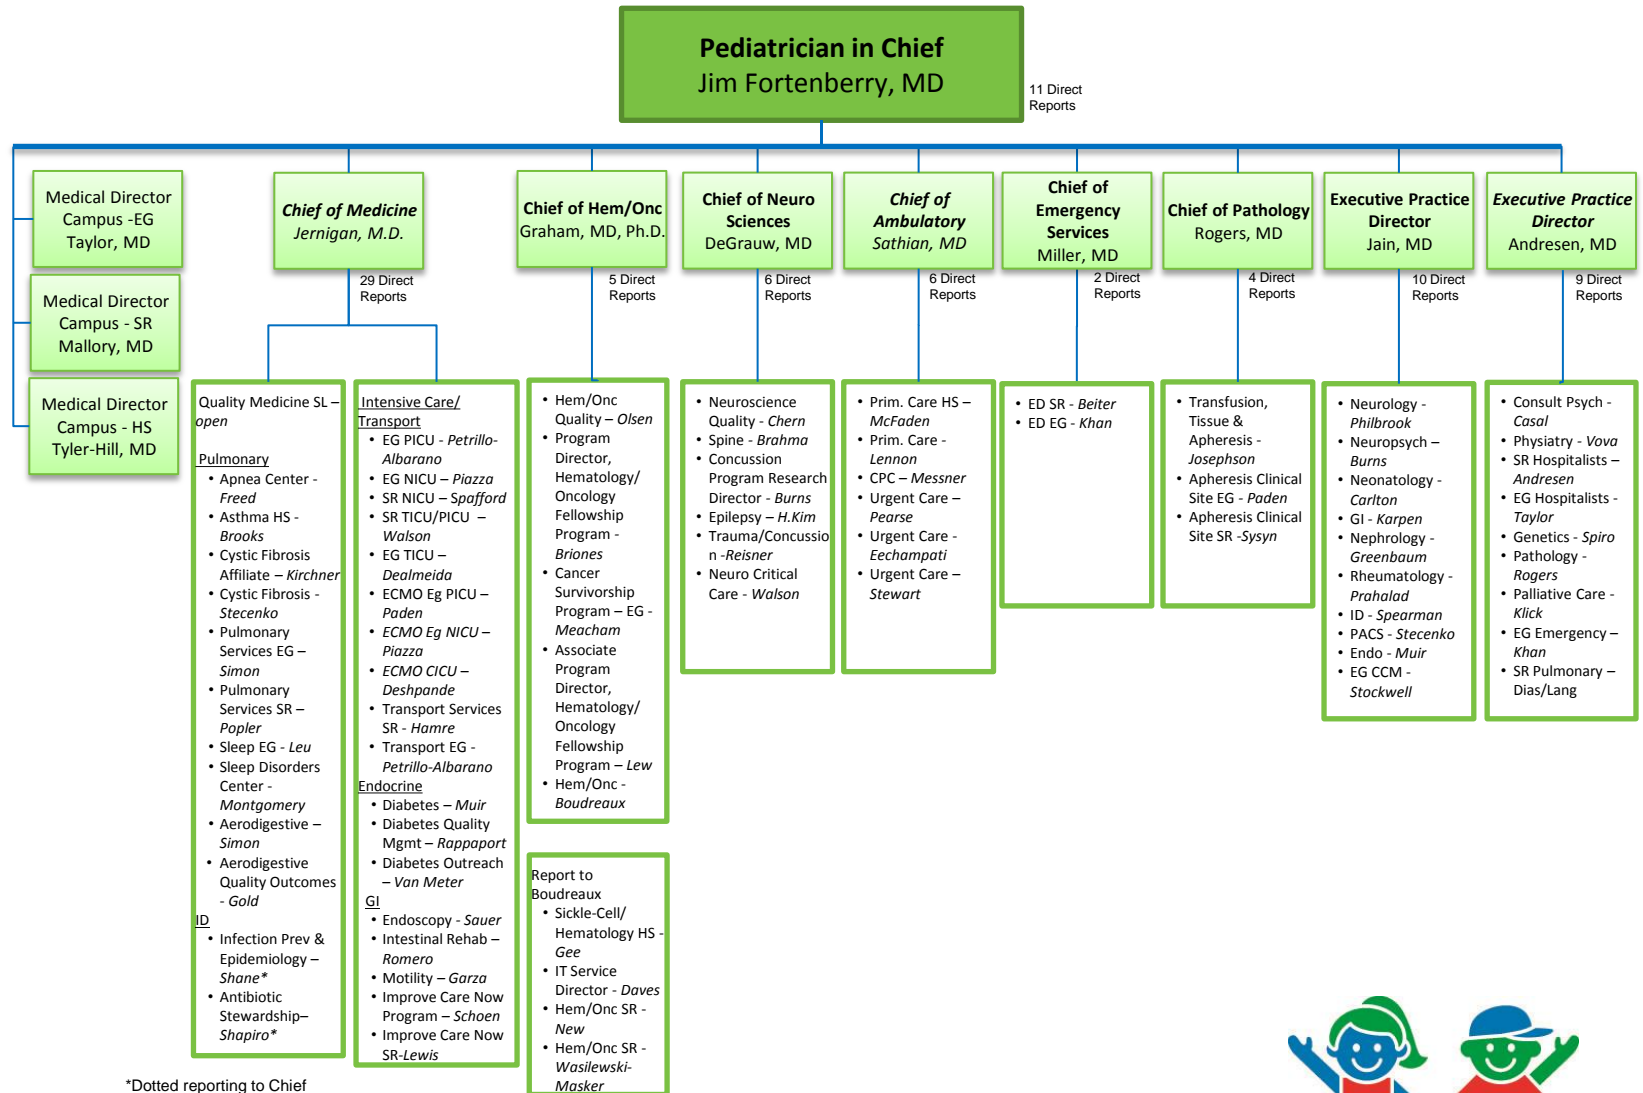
Pediatrician in Chief
Jim Fortenberry, MD

11 Direct Reports

Medical Director Campus -EG Taylor, MD

Medical Director Campus - SR Mallory, MD

Medical Director Campus - HS Tyler-Hill, MD

Chief of Medicine
Jernigan, M.D.

29 Direct Reports

Chief of Hem/Onc
Graham, MD, Ph.D.

5 Direct Reports

Chief of Neuro Sciences
DeGrauw, MD

6 Direct Reports

Chief of Ambulatory
Sathian, MD

6 Direct Reports

Chief of Emergency Services
Miller, MD

2 Direct Reports

Chief of Pathology
Rogers, MD

4 Direct Reports

Executive Practice Director
Jain, MD

10 Direct Reports

Executive Practice Director
Andresen, MD

9 Direct Reports

Quality Medicine SL – open

Pulmonary
• Apnea Center - Freed
• Asthma HS - Brooks
• Cystic Fibrosis Affiliate – Kirchner
• Cystic Fibrosis - Stecenko
• Pulmonary Services EG – Simon
• Pulmonary Services SR – Popler
• Sleep EG - Leu
• Sleep Disorders Center - Montgomery
• Aerodigestive – Simon
• Aerodigestive Quality Outcomes - Gold
ID
• Infection Prev & Epidemiology – Shane*
• Antibiotic Stewardship– Shapiro*

Intensive Care/ Transport
• EG PICU - Petrillo-Albarano
• EG NICU – Piazza
• SR NICU – Spafford
• SR TICU/PICU – Walson
• EG TICU – Dealmeida
• ECMO Eg PICU – Paden
• ECMO Eg NICU – Piazza
• ECMO CICU – Deshpande
• Transport Services SR - Hamre
• Transport EG - Petrillo-Albarano
Endocrine
• Diabetes – Muir
• Diabetes Quality Mgmt – Rappaport
• Diabetes Outreach – Van Meter
GI
• Endoscopy - Sauer
• Intestinal Rehab – Romero
• Motility – Garza
• Improve Care Now Program – Schoen
• Improve Care Now SR-Lewis

• Hem/Onc Quality – Olsen
• Program Director, Hematology/ Oncology Fellowship Program - Briones
• Cancer Survivorship Program – EG - Meacham
• Associate Program Director, Hematology/ Oncology Fellowship Program – Lew
• Hem/Onc - Boudreaux

Report to Boudreaux
• Sickle-Cell/ Hematology HS - Gee
• IT Service Director - Daves
• Hem/Onc SR - New
• Hem/Onc SR - Wasilewski-Masker

• Neuroscience Quality - Chern
• Spine - Brahma
• Concussion Program Research Director - Burns
• Epilepsy – H.Kim
• Trauma/Concussion -Reisner
• Neuro Critical Care - Walson

• Prim. Care HS – McFaden
• Prim. Care - Lennon
• CPC – Messner
• Urgent Care – Pearse
• Urgent Care - Eechampati
• Urgent Care – Stewart

• ED SR - Beiter
• ED EG - Khan

• Transfusion, Tissue & Apheresis - Josephson
• Apheresis Clinical Site EG - Paden
• Apheresis Clinical Site SR -Sysyn

• Neurology - Philbrook
• Neuropsych – Burns
• Neonatology - Carlton
• GI - Karpen
• Nephrology - Greenbaum
• Rheumatology - Prahalad
• ID - Spearman
• PACS - Stecenko
• Endo - Muir
• EG CCM - Stockwell

• Consult Psych - Casal
• Physiatry - Vova
• SR Hospitalists – Andresen
• EG Hospitalists - Taylor
• Genetics - Spiro
• Pathology - Rogers
• Palliative Care - Klick
• EG Emergency – Khan
• SR Pulmonary – Dias/Lang

*Dotted reporting to Chief